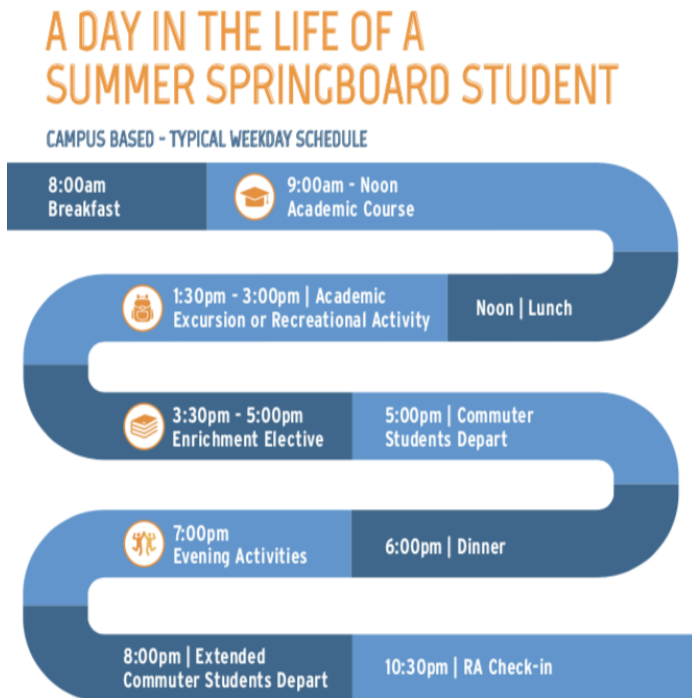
A DAY IN THE LIFE OF A SUMMER SPRINGBOARD STUDENT

CAMPUS BASED - TYPICAL WEEKDAY SCHEDULE

8:00am
Breakfast

9:00am - Noon
Academic Course

Noon | Lunch

1:30pm - 3:00pm | Academic Excursion or Recreational Activity

3:30pm - 5:00pm
Enrichment Elective

5:00pm | Commuter Students Depart

6:00pm | Dinner

7:00pm
Evening Activities

8:00pm | Extended Commuter Students Depart

10:30pm | RA Check-in